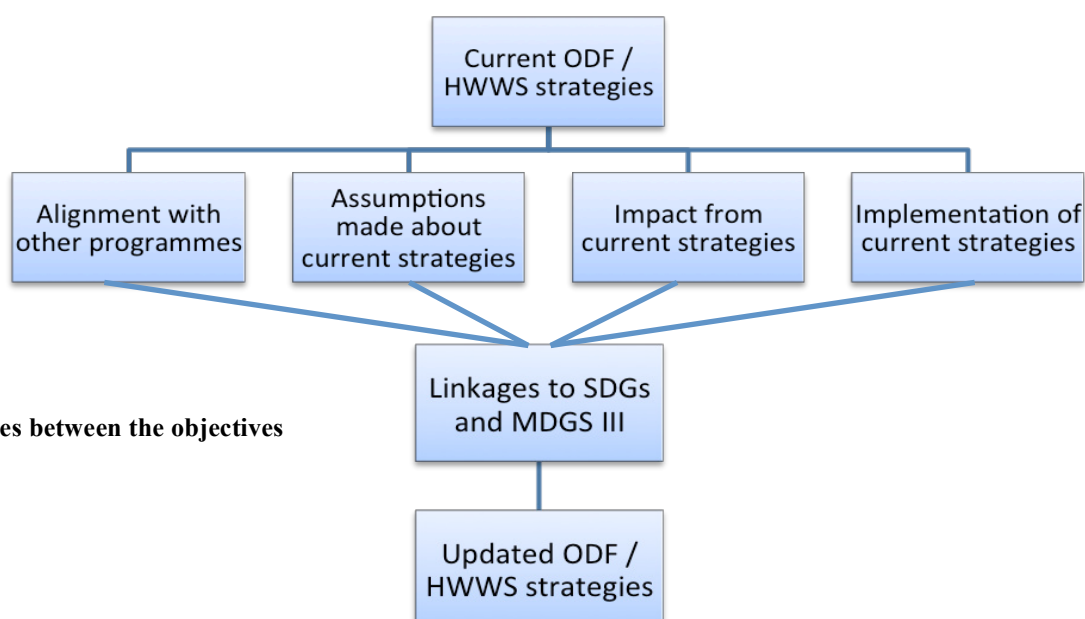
Current ODF / HWWS strategies

Alignment with other programmes

Assumptions made about current strategies

Impact from current strategies

Implementation of current strategies

Linkages to SDGs and MDGS III

es between the objectives

Updated ODF / HWWS strategies